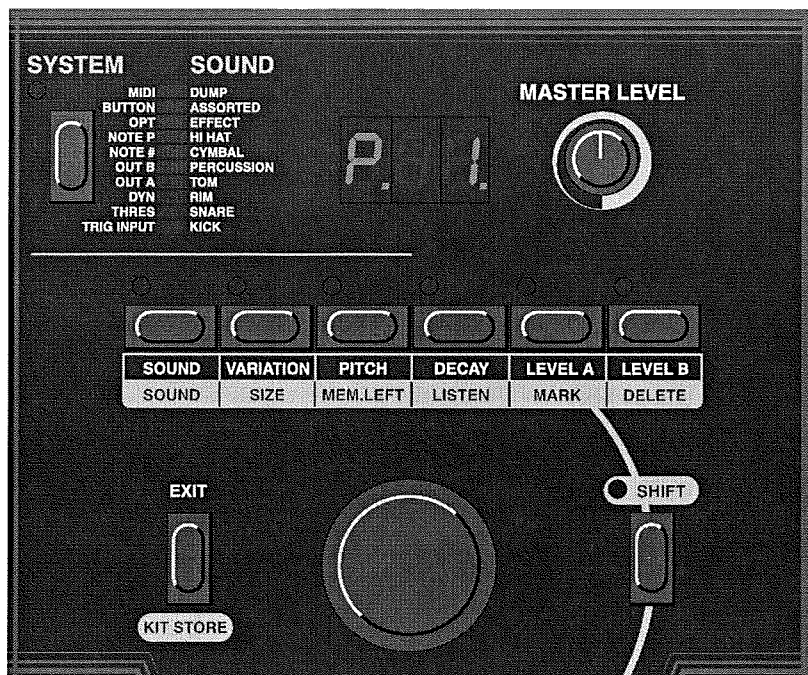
SYSTEM

MIDI
BUTTON
OPT
NOTE P
NOTE #
OUT B
OUT A
DYN
THRES
TRIG INPUT

SOUND

DUMP
ASSORTED
EFFECT
HI HAT
CYMBAL
PERCUSSION
TOM
RIM
SNARE
KICK

P. 1.

MASTER LEVEL

| SOUND | VARIATION | PITCH | DECAY | LEVEL A | LEVEL B |
|---|---|---|---|---|---|
| SOUND | SIZE | MEM.LEFT | LISTEN | MARK | DELETE |

EXIT

KIT STORE

SHIFT